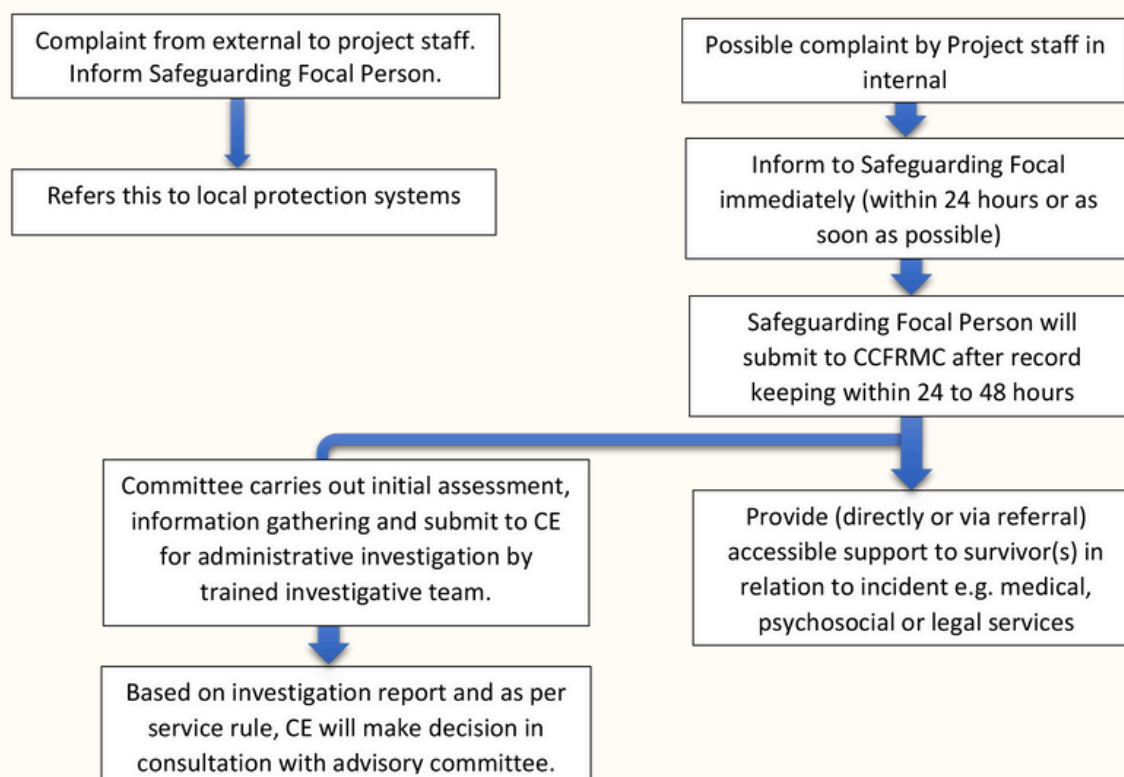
Complaint from external to project staff. Inform Safeguarding Focal Person.

Refers this to local protection systems

Possible complaint by Project staff in internal

Inform to Safeguarding Focal immediately (within 24 hours or as soon as possible)

Safeguarding Focal Person will submit to CCFRMC after record keeping within 24 to 48 hours

Committee carries out initial assessment, information gathering and submit to CE for administrative investigation by trained investigative team.

Provide (directly or via referral) accessible support to survivor(s) in relation to incident e.g. medical, psychosocial or legal services

Based on investigation report and as per service rule, CE will make decision in consultation with advisory committee.